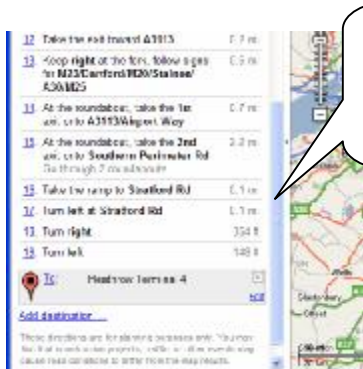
12 Take the exit toward A3113 0.7 mi

13 Keep right at the fork, follow signs for M25/Carnford/M20/Staines/A30/M25 0.5 mi

14 At the roundabout, take the 1st exit onto A3113/Airport Way 0.7 mi

15 At the roundabout, take the 2nd exit onto Southern Perimeter Rd Go through 2 roundabouts 2.2 mi

16 Take the ramp to Stratford Rd 0.1 mi

17 Turn left at Stratford Rd 0.1 mi

18 Turn right 354 ft

19 Turn left 148 ft

To: Heathrow Terminal 4

edit

Add destination

These directions are for planning purposes only. You may find that construction projects, traffic, or other events may cause road conditions to differ from the map results.